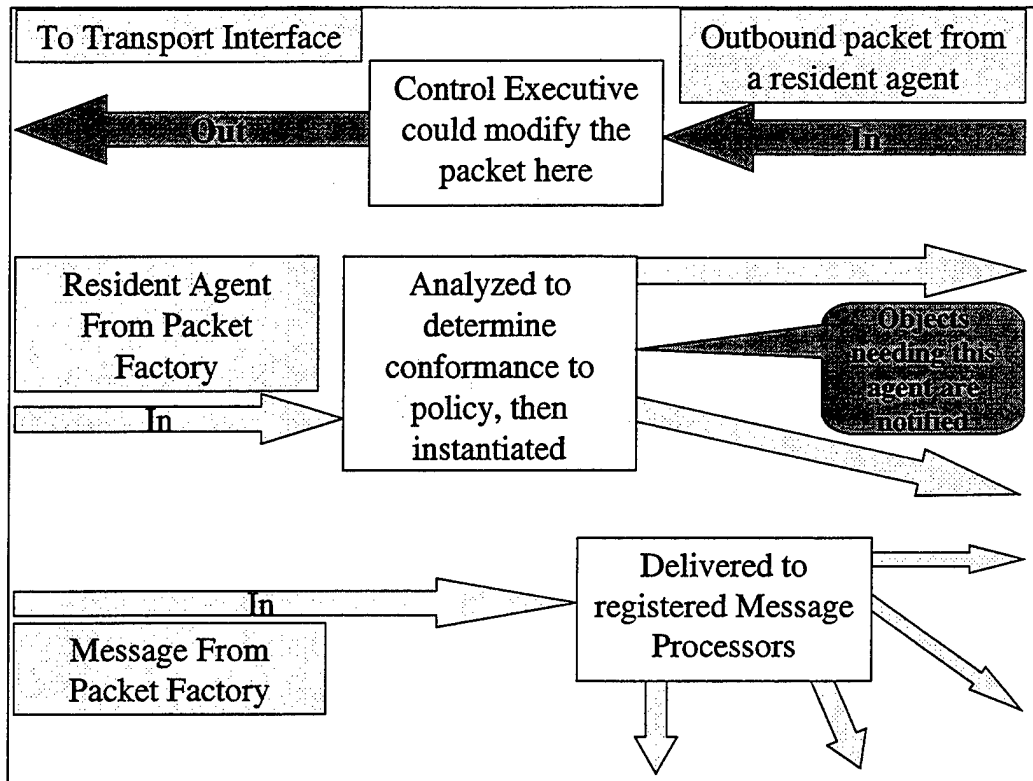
To Transport Interface

Outbound packet from a resident agent

Control Executive could modify the packet here

Out

In

Resident Agent From Packet Factory

In

Analyzed to determine conformance to policy, then instantiated

Objects needing this agent are notified

In

Delivered to registered Message Processors

Message From Packet Factory